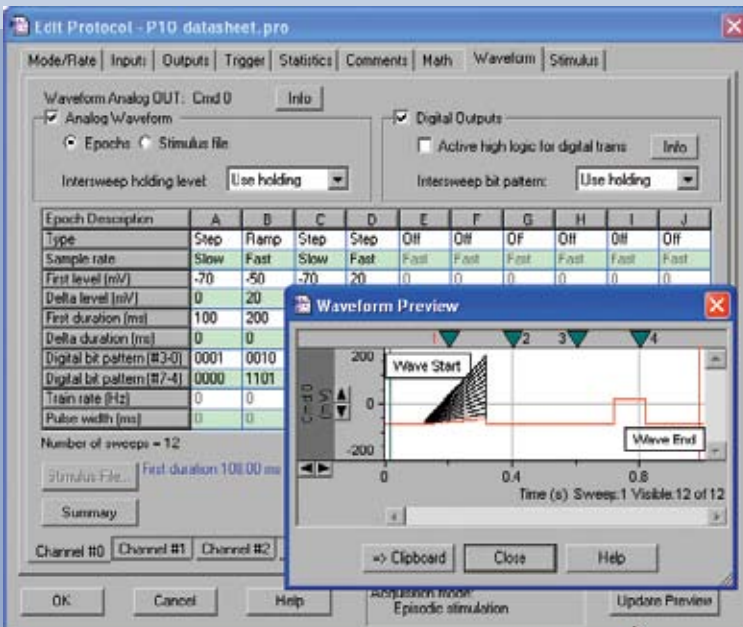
Edit Protocol - P10 datasheet.pro

Mode/Rate | Inputs | Outputs | Trigger | Statistics | Comments | Math | Waveform | Stimulus

Waveform Analog OUT: Cmd 0 Info

Analog Waveform
Epochs Stimulus file
Intersweep holding level: Use holding

Digital Outputs
Active high logic for digital trains Info
Intersweep bit pattern: Use holding

| Epoch Description | A | B | C | D | E | F | G | H | I | J |
|---|---|---|---|---|---|---|---|---|---|---|
| Type | Step | Ramp | Step | Step | Off | Off | Off | Off | Off | Off |
| Sample rate | Slow | Fast | Slow | Fast | Fast | Fast | Fast | Fast | Fast | Fast |
| First level (mV) | -70 | -50 | -70 | 20 | 0 | 0 | 0 | 0 | 0 | 0 |
| Delta level (mV) | 0 | 20 | | | | | | | | |
| First duration (ms) | 100 | 200 | | | | | | | | |
| Delta duration (ms) | 0 | 0 | | | | | | | | |
| Digital bit pattern (#3-0) | 0001 | 0010 | | | | | | | | |
| Digital bit pattern (#7-4) | 0000 | 1101 | | | | | | | | |
| Train rate (Hz) | 0 | 0 | | | | | | | | |
| Pulse width (ms) | 0 | 0 | | | | | | | | |

Number of sweeps = 12

Stimulus File... First duration 100.00 ms

Summary

Channel #0 | Channel #1 | Channel #2

Waveform Preview

1 2 3 4
Cmd 0 (mV)
200
0
-200
Wave Start
Wave End
0 0.4 0.8
Time (s) Sweep:1 Visible:12 of 12

=> Clipboard | Close | Help

OK | Cancel | Help

Acquisition mode:
Episodic stimulation

Update Preview